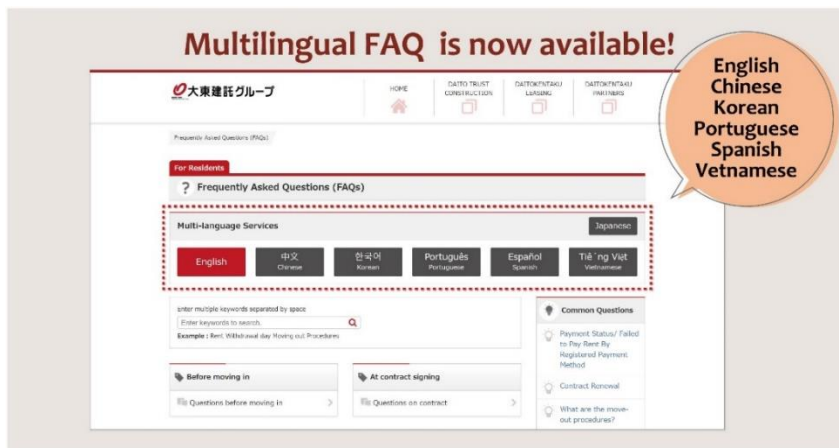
Multilingual FAQ is now available!

English
Chinese
Korean
Portuguese
Spanish
Vetnamese

大東建託グループ

HOME

DAITO TRUST CONSTRUCTION

DAITOKENTAKU LEASING

DAITOKENTAKU PARTNERS

Frequently Asked Questions (FAQs)

For Residents

? Frequently Asked Questions (FAQs)

Multi-language Services

Japanese

English

中文 Chinese

한국어 Korean

Português Portuguese

Español Spanish

Tiế ng Việt Vietnamese

enter multiple keywords separated by space

Enter keywords to search.

Example : Rent Withdrawal day Moving out Procedures

Common Questions

Payment Status/ Failed to Pay Rent By Registered Payment Method

Contract Renewal

What are the move-out procedures?

Before moving in

Questions before moving in

At contract signing

Questions on contract